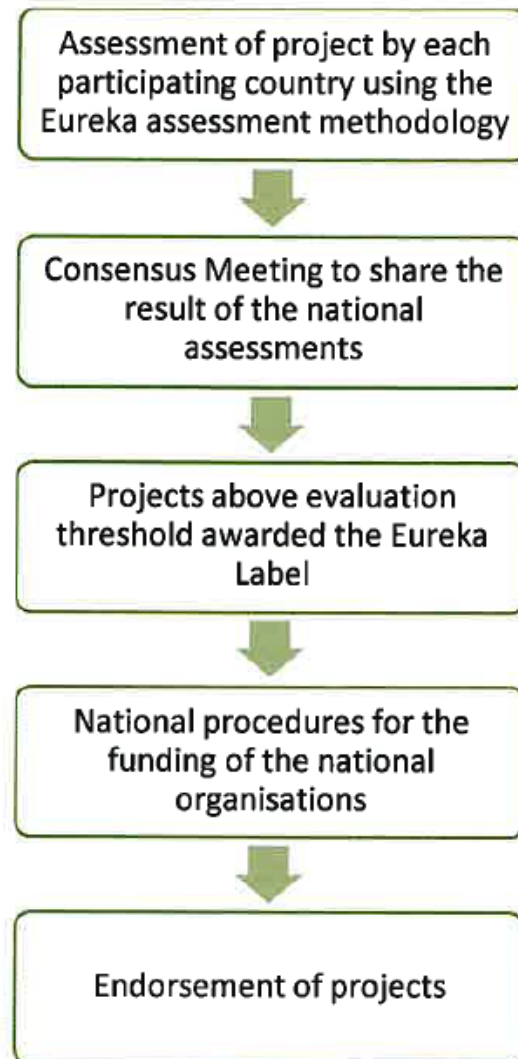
Assessment of project by each participating country using the Eureka assessment methodology

Consensus Meeting to share the result of the national assessments

Projects above evaluation threshold awarded the Eureka Label

National procedures for the funding of the national organisations

Endorsement of projects